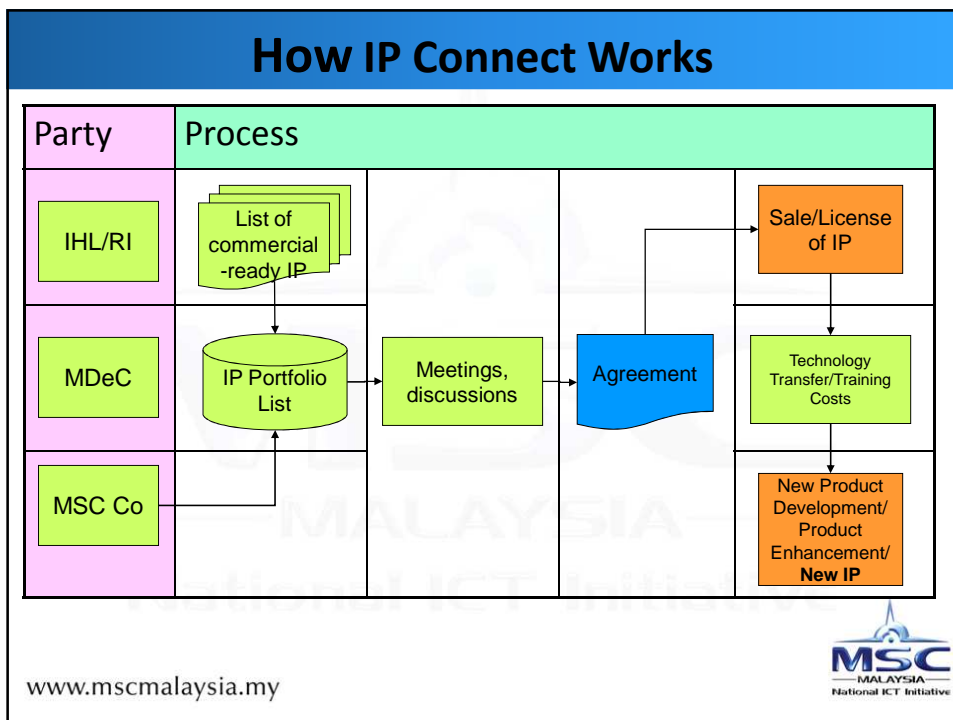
How IP Connect Works

| Party | Process | | | |
|---|---|---|---|---|
| IHL/RI | List of commercial -ready IP | | | Sale/License of IP |
| MDeC | IP Portfolio List | Meetings, discussions | Agreement | Technology Transfer/Training Costs |
| MSC Co | | | | New Product Development/ Product Enhancement/ **New IP** |

MALAYSIA
National ICT Initiative

www.mscmalaysia.my

MSC
MALAYSIA
National ICT Initiative